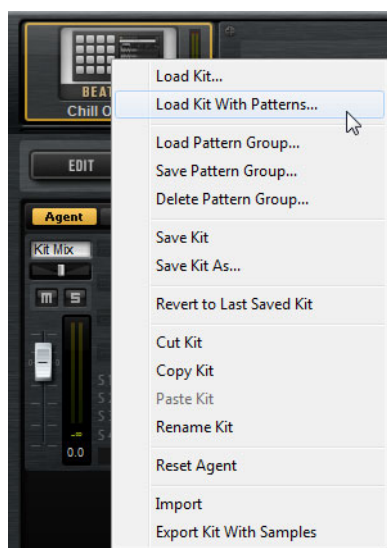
BEAT
Chill O
EDIT
Agent
Kit Mix
M
S
0.0
Load Kit...
Load Kit With Patterns...
Load Pattern Group...
Save Pattern Group...
Delete Pattern Group...
Save Kit
Save Kit As...
Revert to Last Saved Kit
Cut Kit
Copy Kit
Paste Kit
Rename Kit
Reset Agent
Import
Export Kit With Samples